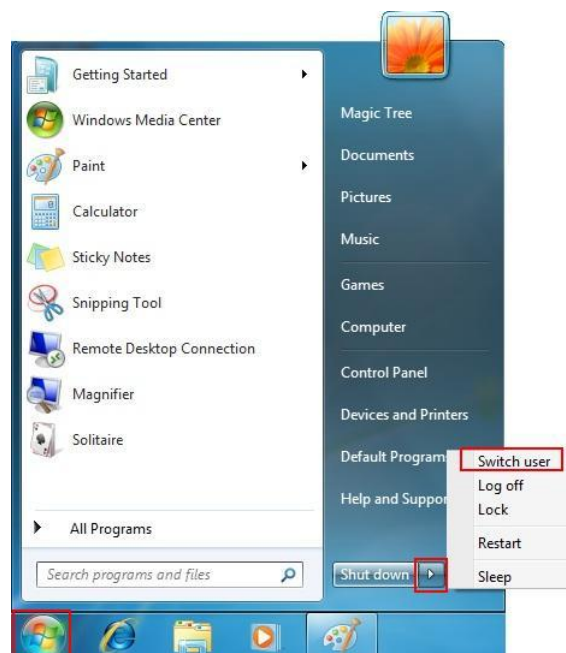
Getting Started
Windows Media Center
Paint
Calculator
Sticky Notes
Snipping Tool
Remote Desktop Connection
Magnifier
Solitaire

All Programs

Search programs and files

Magic Tree
Documents
Pictures
Music
Games
Computer
Control Panel
Devices and Printers
Default Program
Help and Suppor

Shut down

Switch user
Log off
Lock
Restart
Sleep